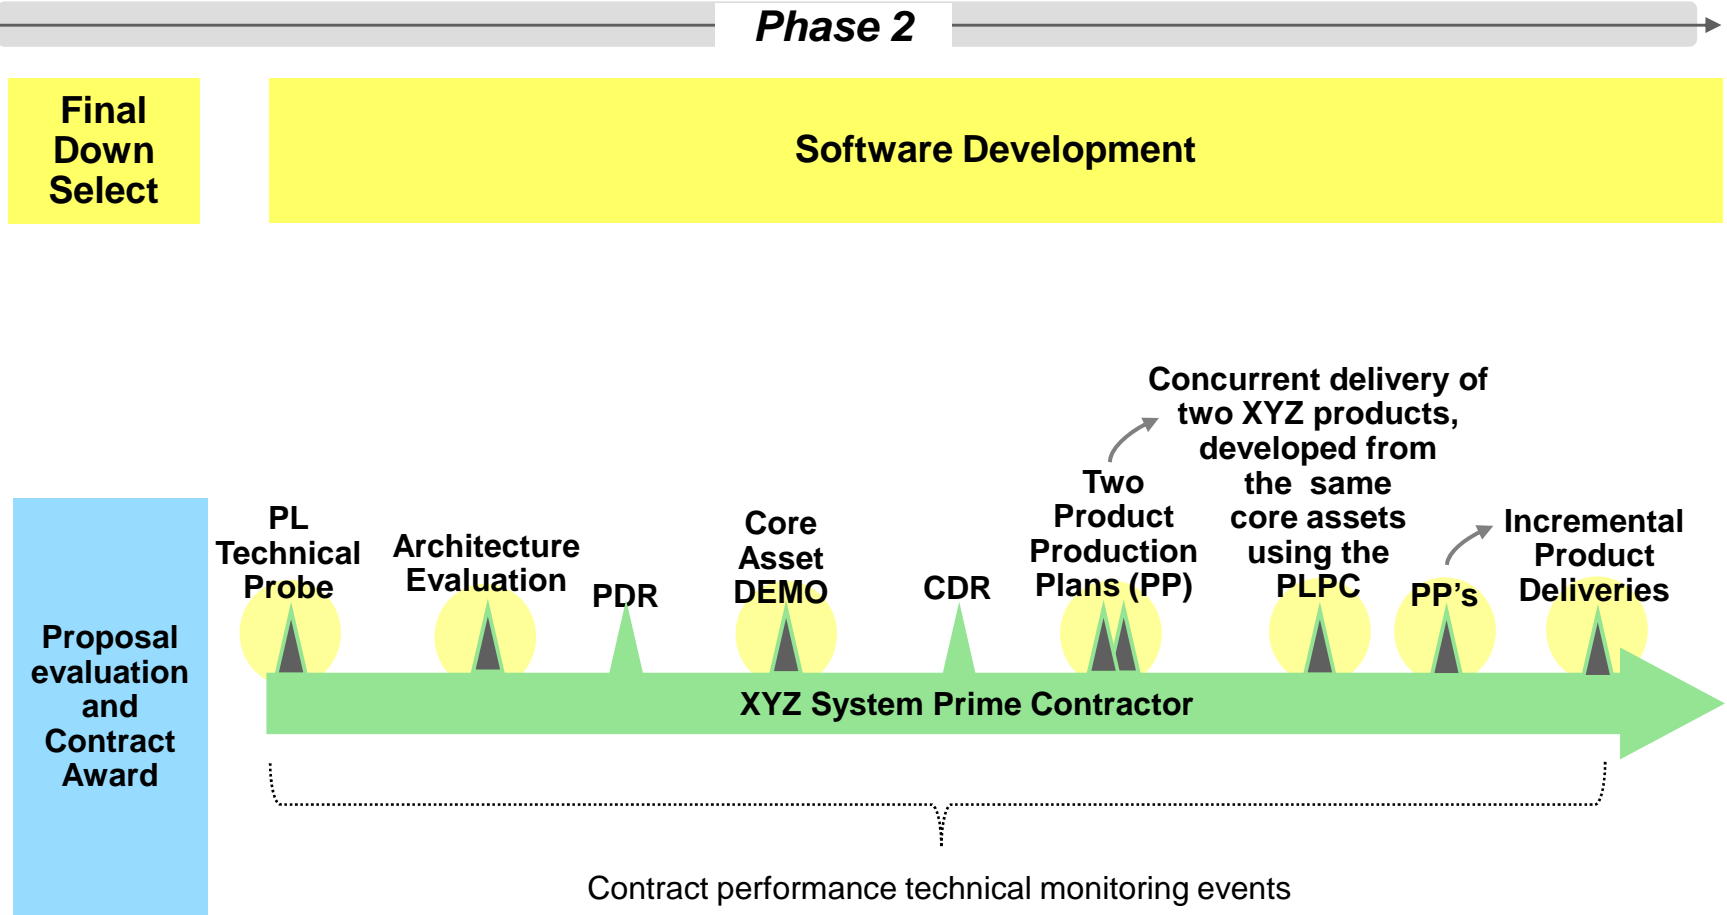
Phase 2

Final Down Select

Software Development

Concurrent delivery of two XYZ products, developed from the same core assets using the PLPC

Proposal evaluation and Contract Award

PL Technical Probe

Architecture Evaluation

PDR

Core Asset DEMO

CDR

Two Product Production Plans (PP)

PP's

Incremental Product Deliveries

XYZ System Prime Contractor

Contract performance technical monitoring events